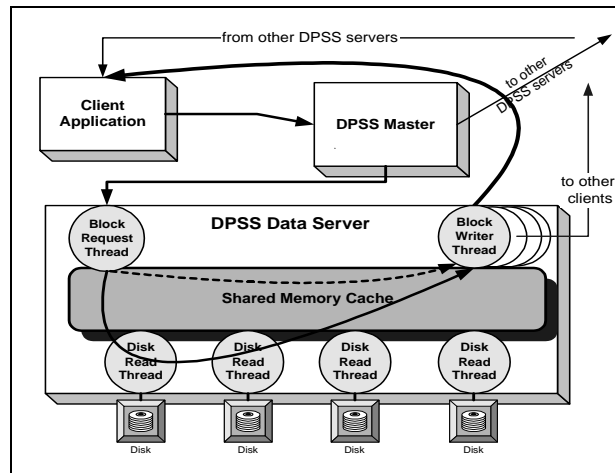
from other DPSS servers

to other DPSS servers

Client Application

DPSS Master

to other clients

DPSS Data Server

Block Request Thread

Block Writer Thread

Shared Memory Cache

Disk Read Thread

Disk Read Thread

Disk Read Thread

Disk Read Thread

Disk

Disk

Disk

Disk